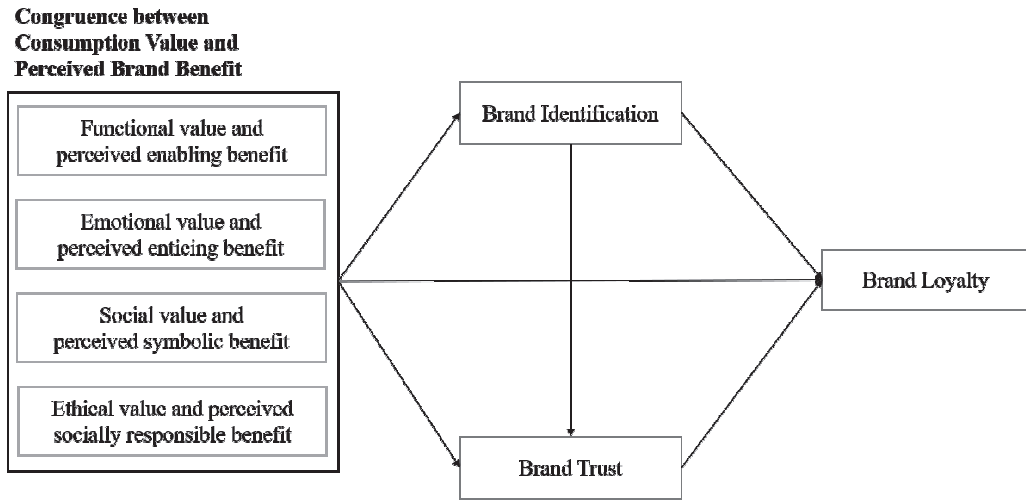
Congruence between Consumption Value and Perceived Brand Benefit

Functional value and perceived enabling benefit

Emotional value and perceived enticing benefit

Social value and perceived symbolic benefit

Ethical value and perceived socially responsible benefit

Brand Identification

Brand Trust

Brand Loyalty